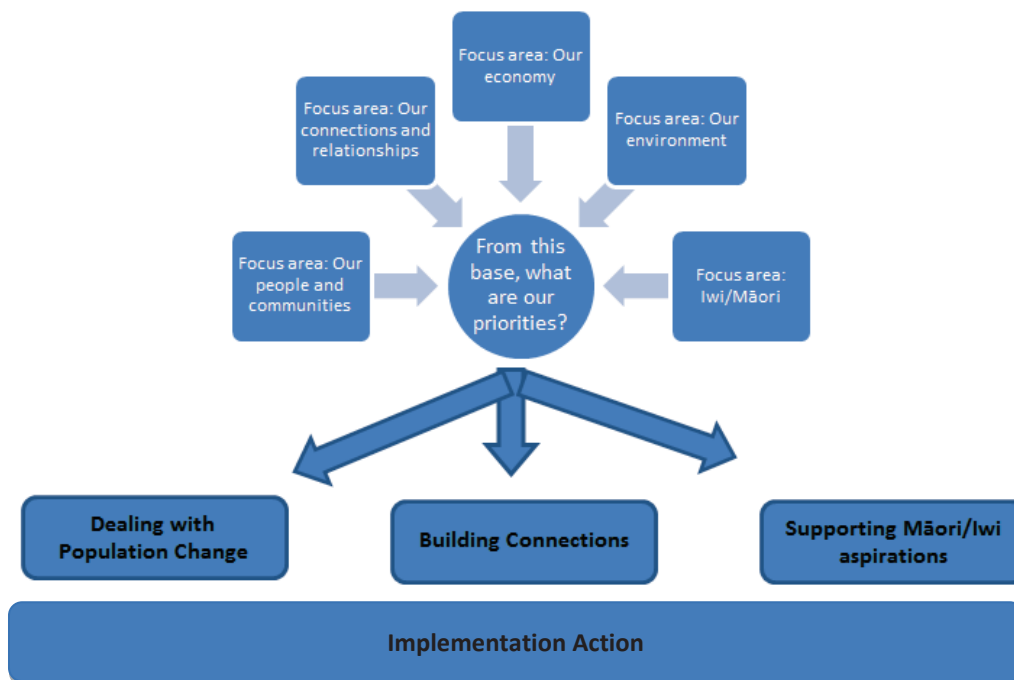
Focus area: Our economy

Focus area: Our connections and relationships

Focus area: Our environment

Focus area: Our people and communities

From this base, what are our priorities?

Focus area: Iwi/Māori

Dealing with Population Change

Building Connections

Supporting Māori/Iwi aspirations

Implementation Action